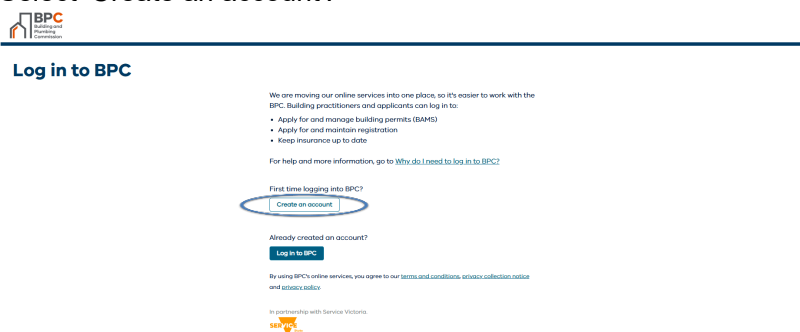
Select 'Create an account'

BPC Building and Plumbing Commission

Log in to BPC

We are moving our online services into one place, so it's easier to work with the BPC. Building practitioners and applicants can log in to:

- Apply for and manage building permits (BAMS)
- Apply for and maintain registration
- Keep insurance up to date

For help and more information, go to Why do I need to log in to BPC?

First time logging into BPC?

Create an account

Already created an account?

Log in to BPC

By using BPC's online services, you agree to our terms and conditions, privacy collection notice and privacy policy.

In partnership with Service Victoria.

SERVICE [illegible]